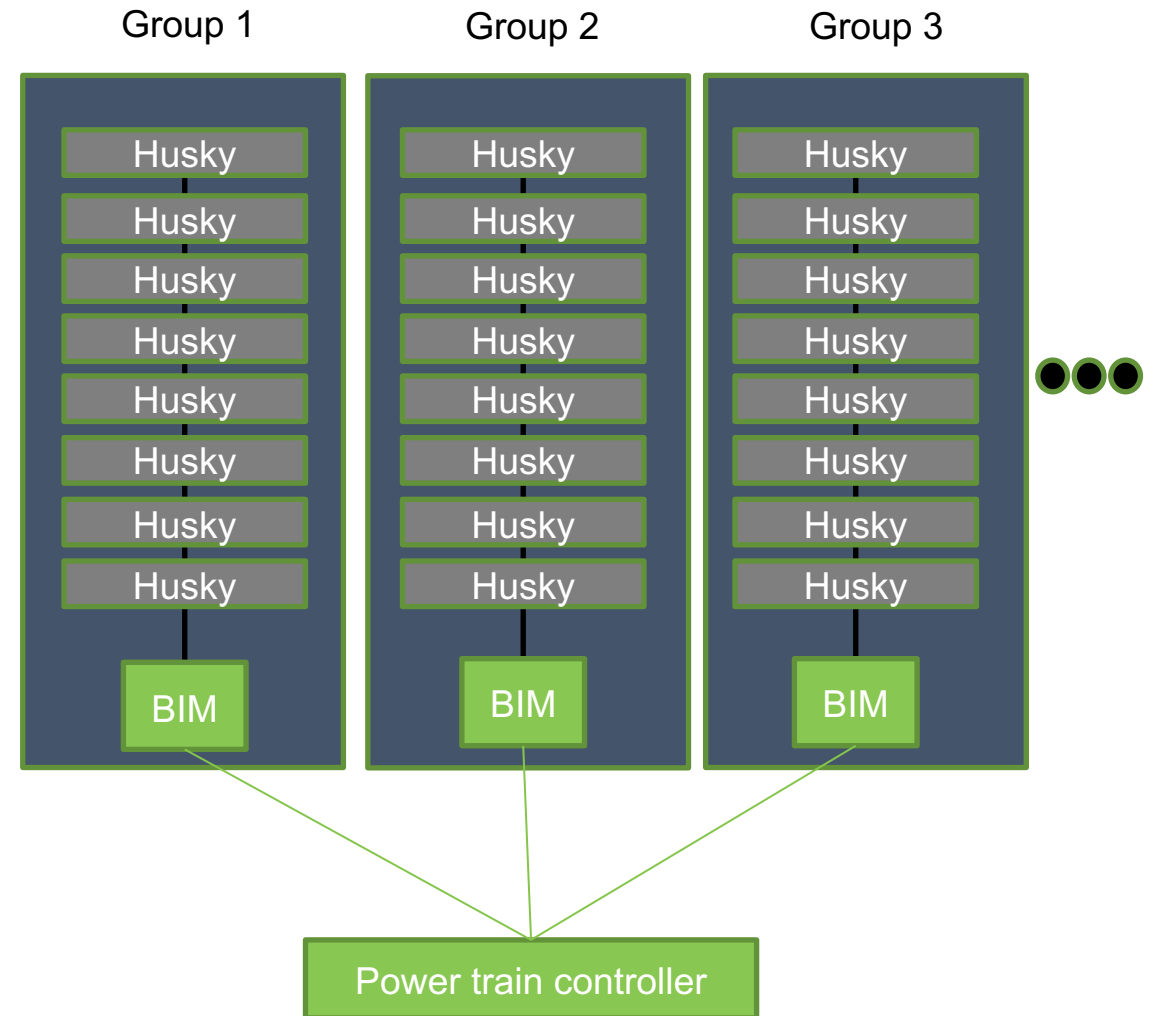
Group 1

Husky
Husky
Husky
Husky
Husky
Husky
Husky
Husky

BIM

Group 2

Husky
Husky
Husky
Husky
Husky
Husky
Husky
Husky

BIM

Group 3

Husky
Husky
Husky
Husky
Husky
Husky
Husky
Husky

BIM

Power train controller